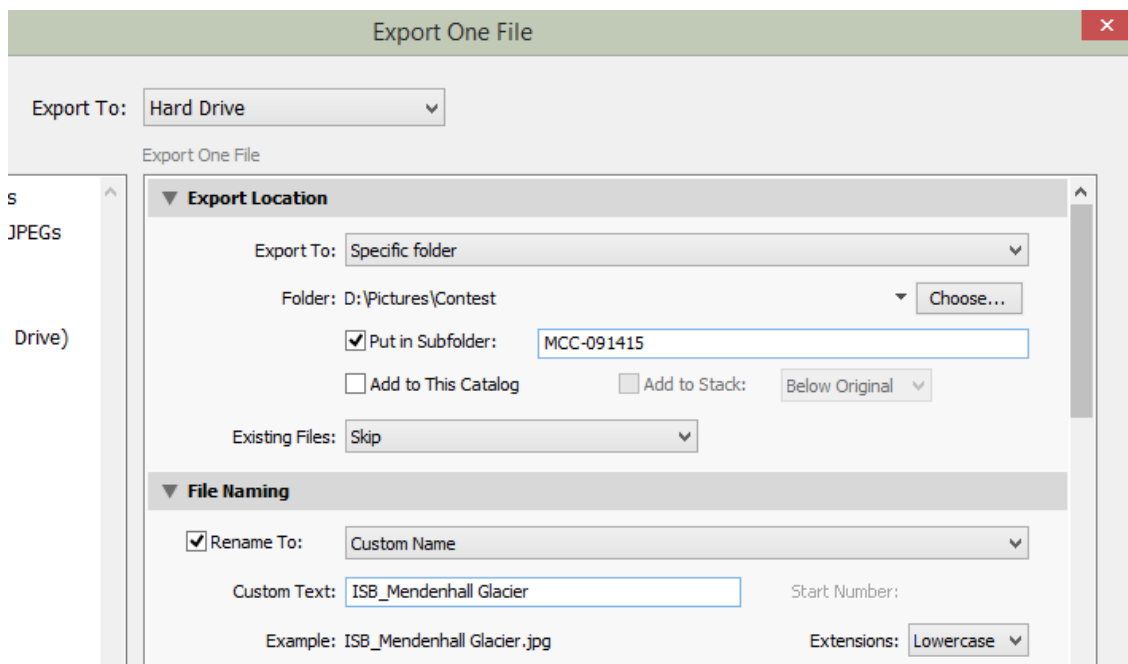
Export One File

Export To: Hard Drive

Export One File

s
JPEGs

Drive)

Export Location

Export To: Specific folder

Folder: D:\Pictures\Contest

Choose...

Put in Subfolder: MCC-091415

Add to This Catalog

Add to Stack: Below Original

Existing Files: Skip

File Naming

Rename To: Custom Name

Custom Text: ISB_Mendenhall Glacier

Start Number:

Example: ISB_Mendenhall Glacier.jpg

Extensions: Lowercase